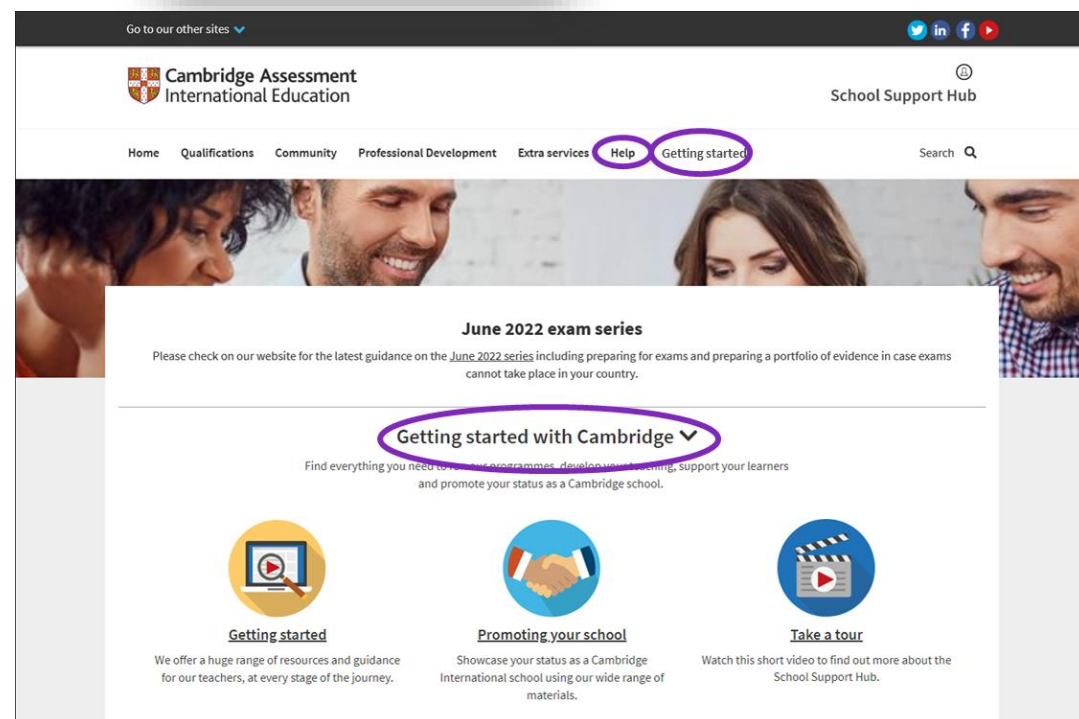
Go to our other sites

Cambridge Assessment International Education

School Support Hub

Home Qualifications Community Professional Development Extra services Help Getting started Search

June 2022 exam series

Please check on our website for the latest guidance on the June 2022 series including preparing for exams and preparing a portfolio of evidence in case exams cannot take place in your country.

Getting started with Cambridge

Find everything you need to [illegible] our programmes, develop your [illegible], support your learners and promote your status as a Cambridge school.

Getting started

We offer a huge range of resources and guidance for our teachers, at every stage of the journey.

Promoting your school

Showcase your status as a Cambridge International school using our wide range of materials.

Take a tour

Watch this short video to find out more about the School Support Hub.